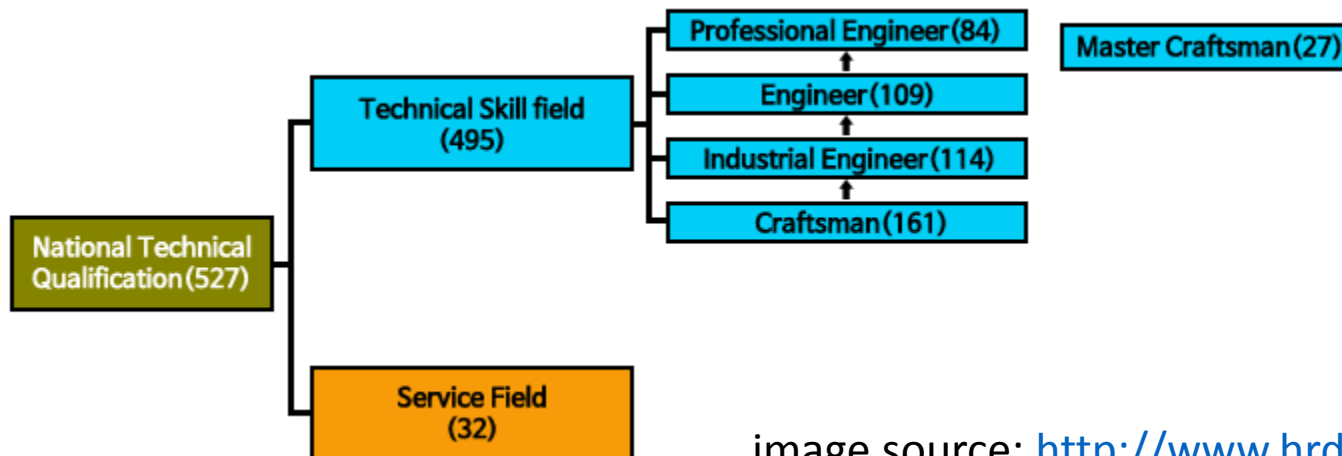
National Technical Qualification(527)

Technical Skill field (495)

Professional Engineer(84)

Engineer(109)

Industrial Engineer(114)

Craftsman(161)

Master Craftsman(27)

Service Field (32)

image source: http://www.hrd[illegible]